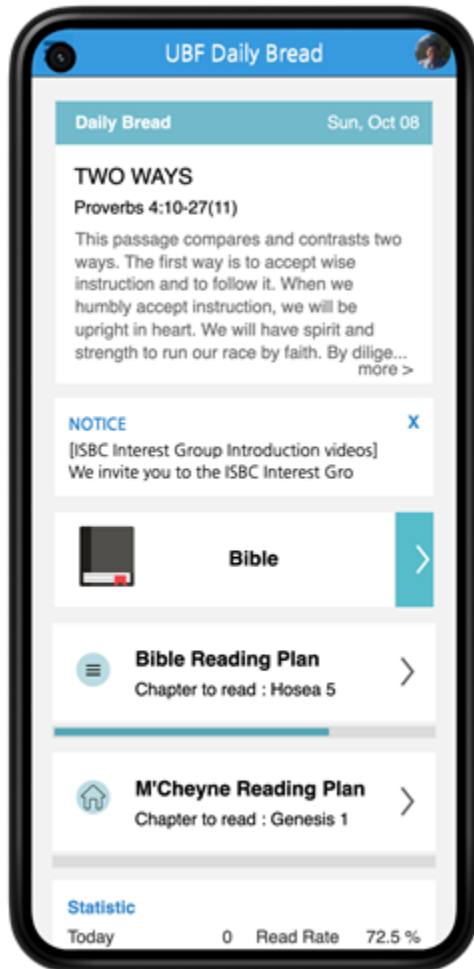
UBF Daily Bread

Daily Bread Sun, Oct 08

TWO WAYS

Proverbs 4:10-27(11)

This passage compares and contrasts two ways. The first way is to accept wise instruction and to follow it. When we humbly accept instruction, we will be upright in heart. We will have spirit and strength to run our race by faith. By dilige...

more >

NOTICE X

[ISBC Interest Group Introduction videos]
We invite you to the ISBC Interest Gro

Bible

Bible Reading Plan

Chapter to read : Hosea 5

M'Cheyne Reading Plan

Chapter to read : Genesis 1

Statistic

Today 0 Read Rate 72.5 %